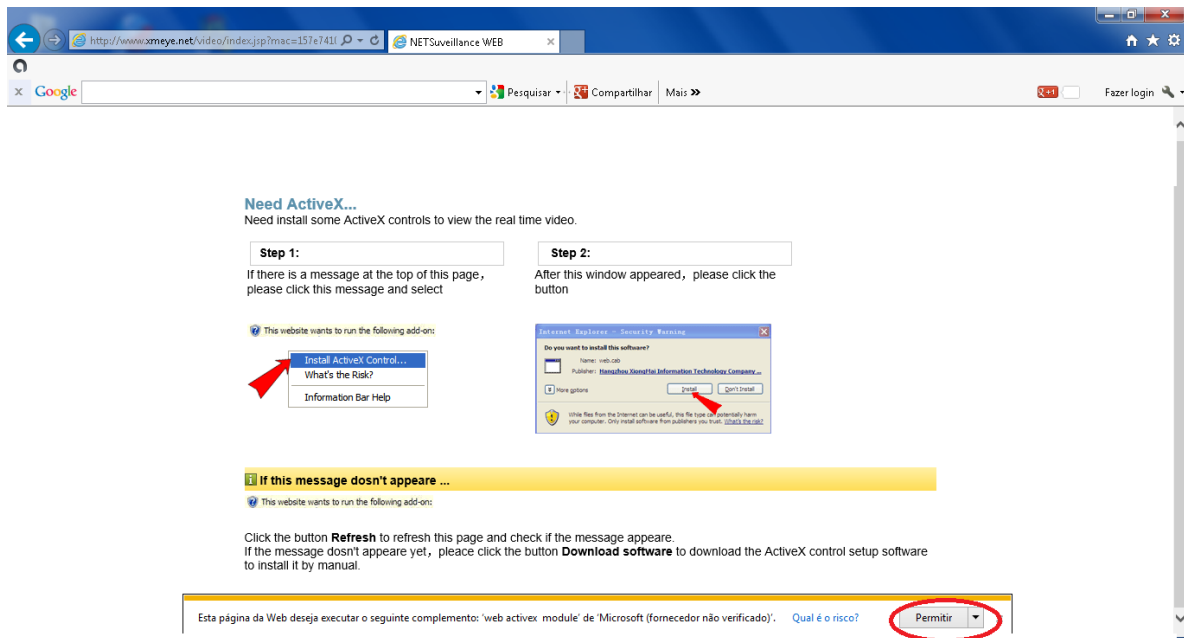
http://www.xmeye.net/video/index.jsp?mac=157e741(

NETSuveillance WEB

Google

Pesquisar

Compartilhar

Mais »

+1

Fazer login

Need ActiveX...

Need install some ActiveX controls to view the real time video.

Step 1:

If there is a message at the top of this page, please click this message and select

This website wants to run the following add-on:

Install ActiveX Control...

What's the Risk?

Information Bar Help

Step 2:

After this window appeared, please click the button

Internet Explorer - Security Warning

Do you want to install this software?

Name: web.cab

Publisher: Hangzhou XiongMai Information Technology Company ...

More options

Install

Don't Install

While files from the Internet can be useful, this file type can potentially harm your computer. Only install software from publishers you trust. What's the risk?

If this message doesn't appeare ...

This website wants to run the following add-on:

Click the button **Refresh** to refresh this page and check if the message appeare.

If the message dosn't appeare yet, pleace click the button **Download software** to download the ActiveX control setup software to install it by manual.

Esta página da Web deseja executar o seguinte complemento: 'web activex module' de 'Microsoft (fornecedor não verificado)'.

Qual é o risco?

Permitir